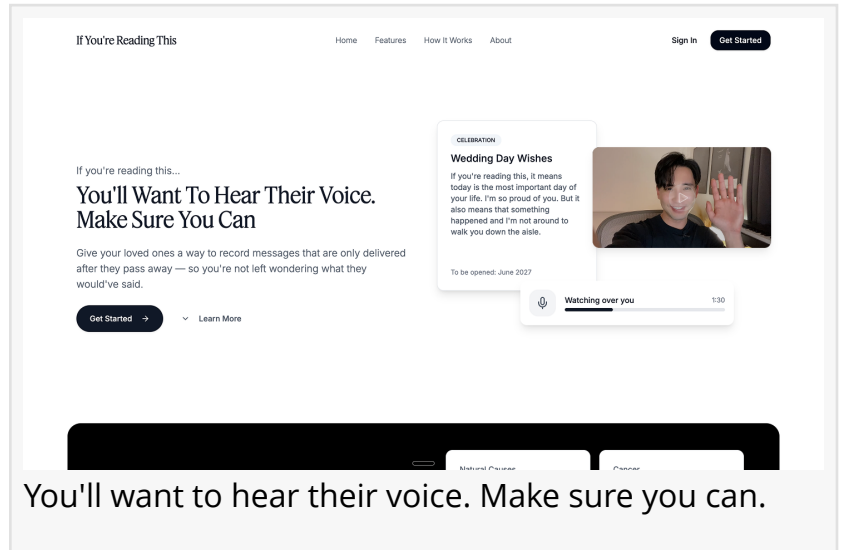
If You're Reading This

Home Features How It Works About

Sign In Get Started

If you're reading this...

You'll Want To Hear Their Voice. Make Sure You Can

Give your loved ones a way to record messages that are only delivered after they pass away — so you're not left wondering what they would've said.

Get Started →

Learn More

CELEBRATION

Wedding Day Wishes

If you're reading this, it means today is the most important day of your life. I'm so proud of you. But it also means that something happened and I'm not around to walk you down the aisle.

To be opened: June 2027

Watching over you 1:30

Natural Causes

Cancer

You'll want to hear their voice. Make sure you can.